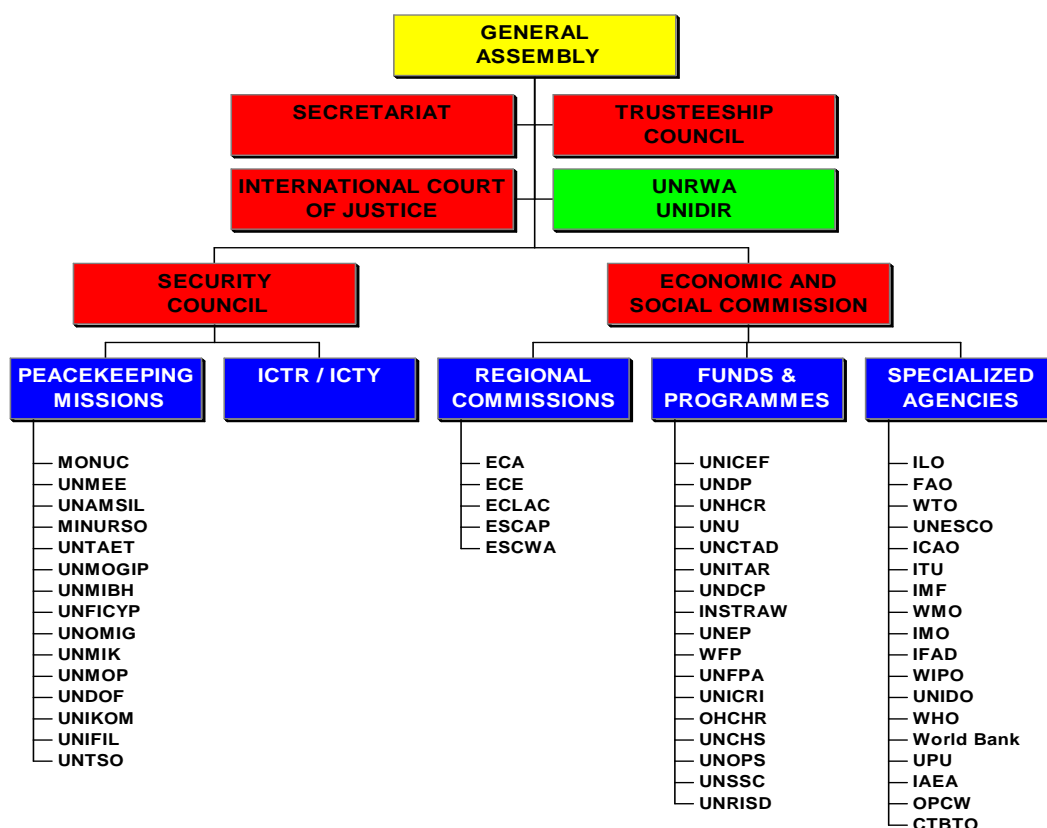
GENERAL ASSEMBLY

SECRETARIAT

TRUSTEESHIP COUNCIL

INTERNATIONAL COURT OF JUSTICE

UNRWA
UNIDIR

SECURITY COUNCIL

ECONOMIC AND SOCIAL COMMISSION

PEACEKEEPING MISSIONS

MONUC
UNMEE
UNAMSIL
MINURSO
UNTAET
UNMOGIP
UNMIBH
UNFICYP
UNOMIG
UNMIK
UNMOP
UNDOF
UNIKOM
UNIFIL
UNTSO

ICTR / ICTY

REGIONAL COMMISSIONS

ECA
ECE
ECLAC
ESCAP
ESCWA

FUNDS & PROGRAMMES

UNICEF
UNDP
UNHCR
UNU
UNCTAD
UNITAR
UNDCP
INSTRAW
UNEP
WFP
UNFPA
UNICRI
OHCHR
UNCHS
UNOPS
UNSSC
UNRISD

SPECIALIZED AGENCIES

ILO
FAO
WTO
UNESCO
ICAO
ITU
IMF
WMO
IMO
IFAD
WIPO
UNIDO
WHO
World Bank
UPU
IAEA
OPCW
CTBTO